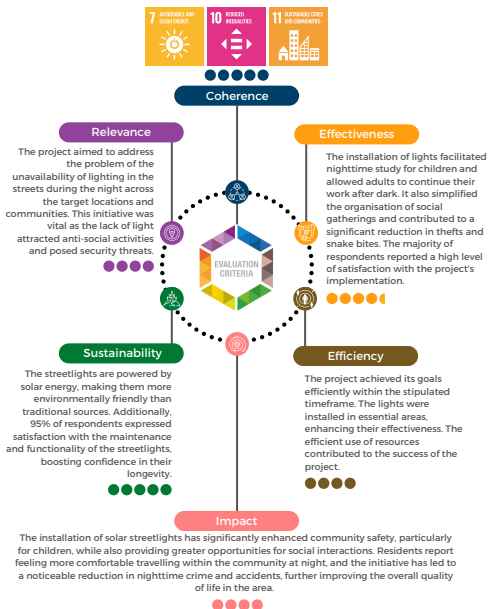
7 AFFORDABLE AND CLEAN ENERGY

10 REDUCED INEQUALITIES

11 SUSTAINABLE CITIES AND COMMUNITIES

Coherence

Relevance

The project aimed to address the problem of the unavailability of lighting in the streets during the night across the target locations and communities. This initiative was vital as the lack of light attracted anti-social activities and posed security threats.

Effectiveness

The installation of lights facilitated nighttime study for children and allowed adults to continue their work after dark. It also simplified the organisation of social gatherings and contributed to a significant reduction in thefts and snake bites. The majority of respondents reported a high level of satisfaction with the project's implementation.

EVALUATION CRITERIA

Sustainability

The streetlights are powered by solar energy, making them more environmentally friendly than traditional sources. Additionally, 95% of respondents expressed satisfaction with the maintenance and functionality of the streetlights, boosting confidence in their longevity.

Efficiency

The project achieved its goals efficiently within the stipulated timeframe. The lights were installed in essential areas, enhancing their effectiveness. The efficient use of resources contributed to the success of the project.

Impact

The installation of solar streetlights has significantly enhanced community safety, particularly for children, while also providing greater opportunities for social interactions. Residents report feeling more comfortable travelling within the community at night, and the initiative has led to a noticeable reduction in nighttime crime and accidents, further improving the overall quality of life in the area.